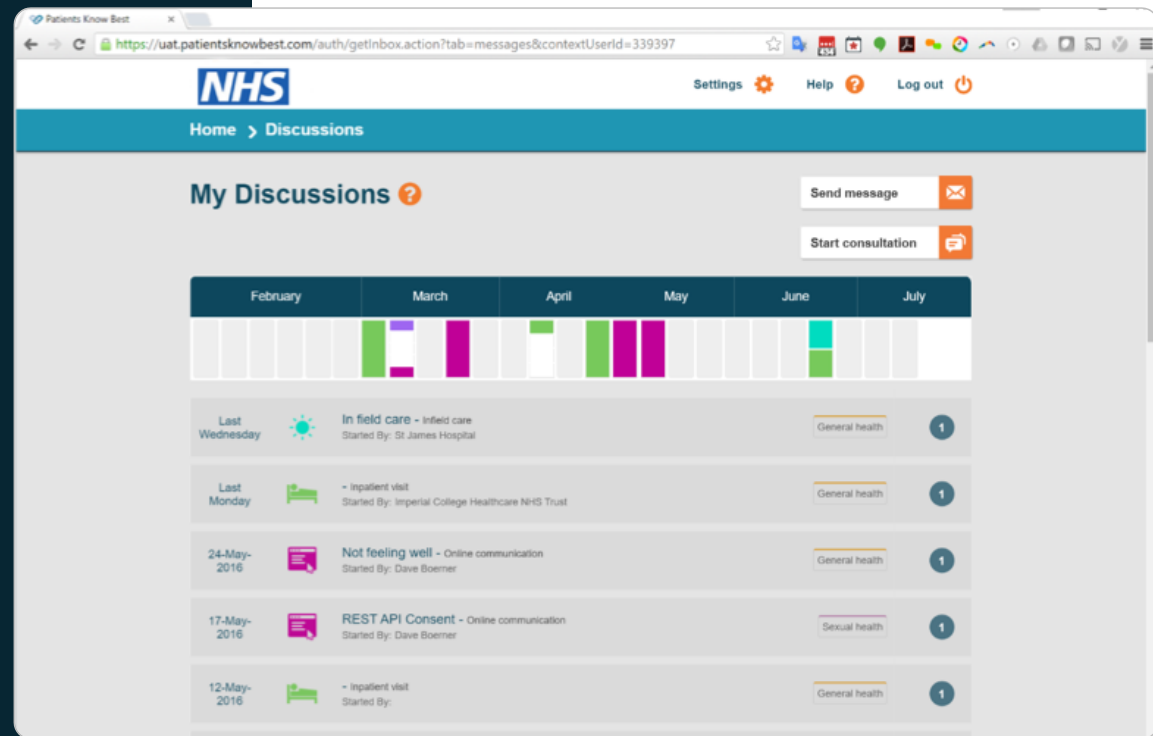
Patients Know Best

https://uat.patientsknowbest.com/auth/getInbox.action?tab=messages&contextUserId=339397

NHS

Settings

Help

Log out

Home > Discussions

My Discussions

Send message

Start consultation

| February | March | April | May | June | July |
|---|---|---|---|---|---|

Last Wednesday
In field care - Infield care
Started By: St James Hospital
General health
1

Last Monday
- Inpatient visit
Started By: Imperial College Healthcare NHS Trust
General health
1

24-May-2016
Not feeling well - Online communication
Started By: Dave Boerner
General health
1

17-May-2016
REST API Consent - Online communication
Started By: Dave Boerner
Sexual health
1

12-May-2016
- Inpatient visit
Started By:
General health
1